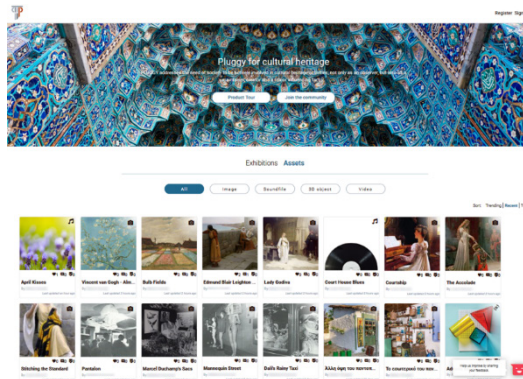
Register Sign

Pluggy for cultural heritage

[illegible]

Product Tour

Join the community

Exhibitions Assets

All

Image

Soundfile

3D object

Video

Sort: Trending | Recent | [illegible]

April Kisses

Vincent van Gogh - Alm...

Bulb Fields

Edmund Blair Leighton ...

Lady Godiva

Court House Blues

Courtship

The Accolade

Stitching the Standard

Pantalon

Marcel Duchamp's Sacs

Mannequin Street

Dali's Rainy Taxi

Αλλη όψη του πανηγυ...

Το εσωτερικό του κα...

Ad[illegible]